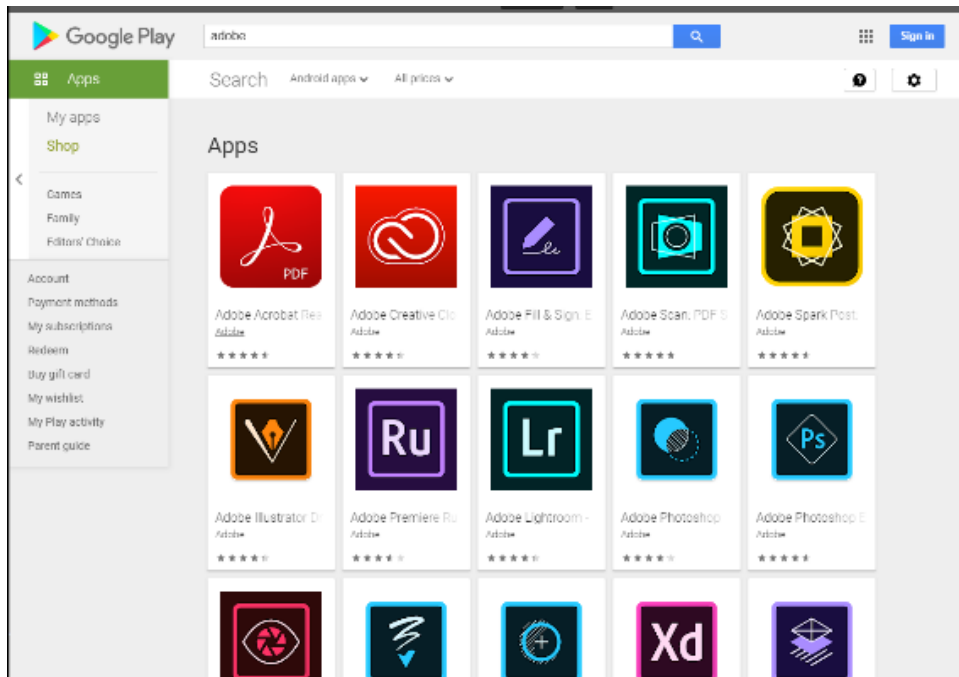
Google Play

adobe

Sign in

Apps

Search Android apps All prices

My apps
Shop

Games
Family
Editors' Choice

Account
Payment methods
My subscriptions
Redeem
Buy gift card
My wishlist
My Play activity
Parent guide

Apps

PDF
Adobe Acrobat Re
Adobe

Adobe Creative Clo
Adobe

Adobe Fill & Sign: E
Adobe

Adobe Scan: PDF S
Adobe

Adobe Spark Post:
Adobe

Adobe Illustrator D
Adobe

Ru
Adobe Premiere Ru
Adobe

Lr
Adobe Lightroom -
Adobe

Adobe Photoshop
Adobe

Ps
Adobe Photoshop E
Adobe

Xd